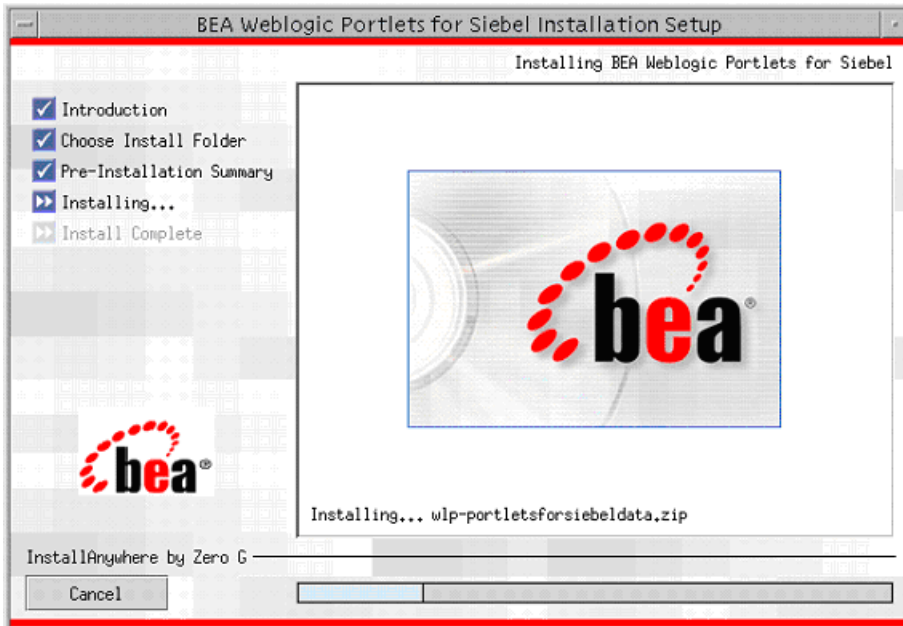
BEA Weblogic Portlets for Siebel Installation Setup

Installing BEA Weblogic Portlets for Siebel

Introduction
Choose Install Folder
Pre-Installation Summary
Installing...
Install Complete

bea®

bea®

Installing... wlp-portletsforsiebeldata.zip

InstallAnywhere by Zero G

Cancel